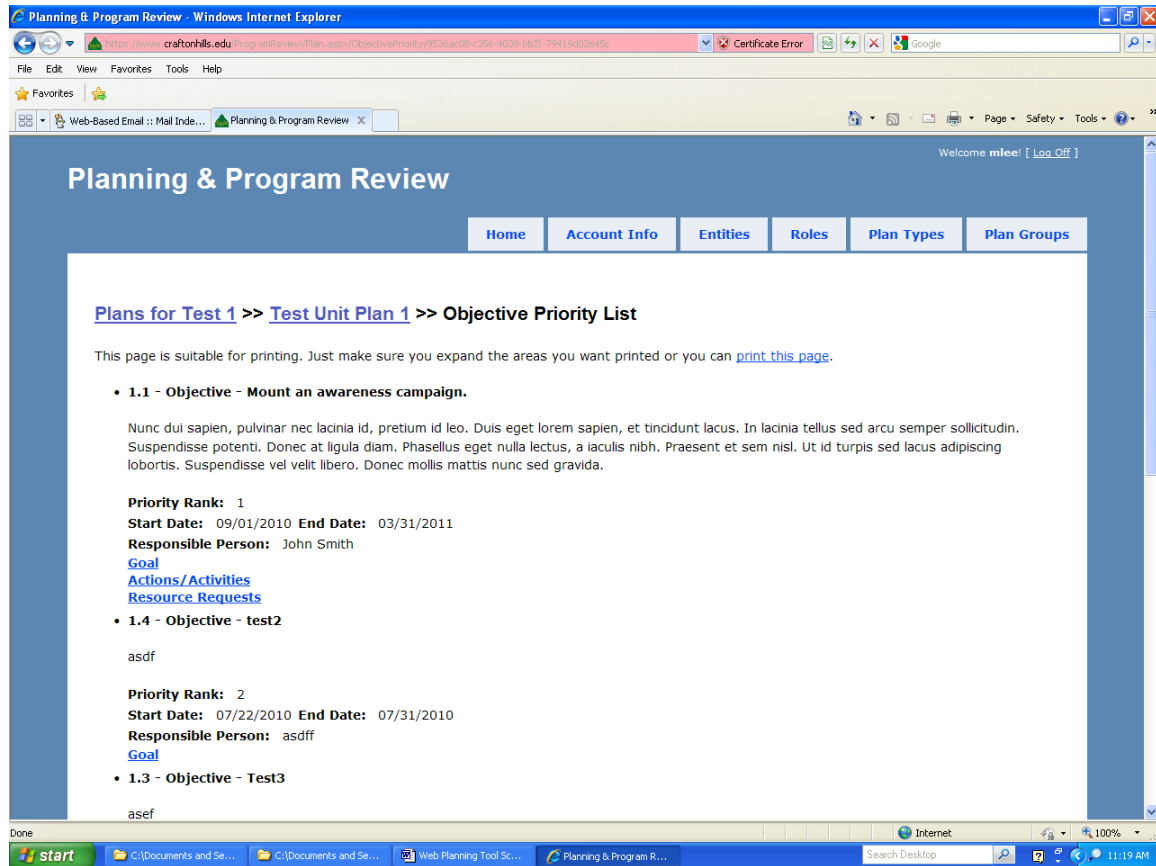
Planning & Program Review - Windows Internet Explorer

https://www.craftonhills.edu/ProgramReview/Plan.aspx?ObjectivePriority/9536ac08-c356-4039-bb2f-79419d02645c

Certificate Error

Google

File Edit View Favorites Tools Help

Favorites

Web-Based Email :: Mail Inde...

Planning & Program Review

Page Safety Tools

Welcome mlee! [ Log Off ]

Planning & Program Review

Home | Account Info | Entities | Roles | Plan Types | Plan Groups

Plans for Test 1 >> Test Unit Plan 1 >> Objective Priority List

This page is suitable for printing. Just make sure you expand the areas you want printed or you can print this page.

• 1.1 - Objective - Mount an awareness campaign.

Nunc dui sapien, pulvinar nec lacinia id, pretium id leo. Duis eget lorem sapien, et tincidunt lacus. In lacinia tellus sed arcu semper sollicitudin. Suspendisse potenti. Donec at ligula diam. Phasellus eget nulla lectus, a iaculis nibh. Praesent et sem nisl. Ut id turpis sed lacus adipiscing lobortis. Suspendisse vel velit libero. Donec mollis mattis nunc sed gravida.

Priority Rank: 1
Start Date: 09/01/2010 End Date: 03/31/2011
Responsible Person: John Smith
Goal
Actions/Activities
Resource Requests

• 1.4 - Objective - test2

asdf

Priority Rank: 2
Start Date: 07/22/2010 End Date: 07/31/2010
Responsible Person: asdff
Goal

• 1.3 - Objective - Test3

asef

Done

Internet

100%

start

C:\Documents and Se...

C:\Documents and Se...

Web Planning Tool Sc...

Planning & Program R...

Search Desktop

11:19 AM